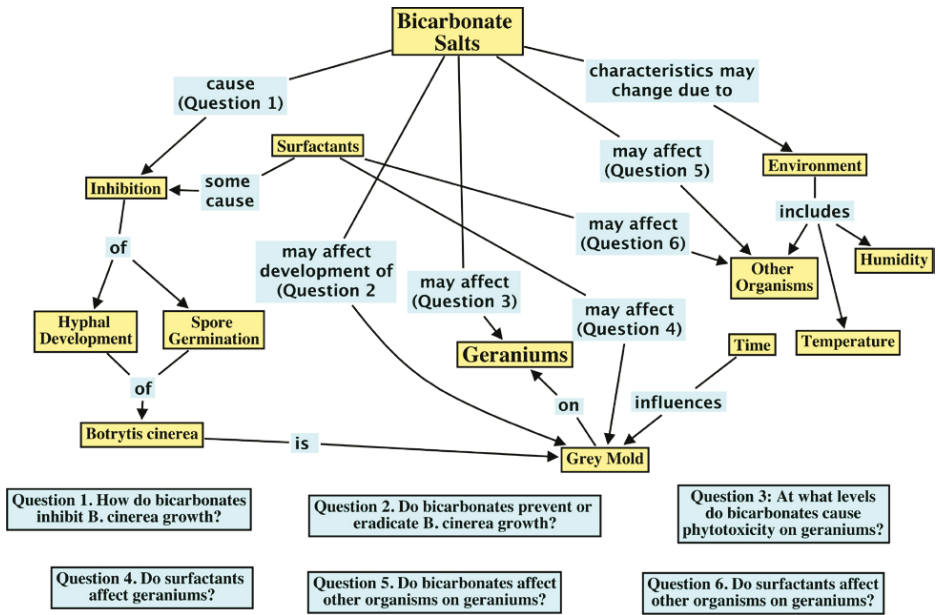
Bicarbonate Salts

cause (Question 1)

characteristics may change due to

Surfactants

may affect (Question 5)

Environment

Inhibition

some cause

includes

may affect (Question 6)

of

may affect development of (Question 2

may affect (Question 3)

Other Organisms

Humidity

Hyphal Development

Spore Germination

may affect (Question 4)

Temperature

Geraniums

Time

of

on

influences

Botrytis cinerea

is

Grey Mold

Question 1. How do bicarbonates inhibit B. cinerea growth?

Question 2. Do bicarbonates prevent or eradicate B. cinerea growth?

Question 3: At what levels do bicarbonates cause phytotoxicity on geraniums?

Question 4. Do surfactants affect geraniums?

Question 5. Do bicarbonates affect other organisms on geraniums?

Question 6. Do surfactants affect other organisms on geraniums?